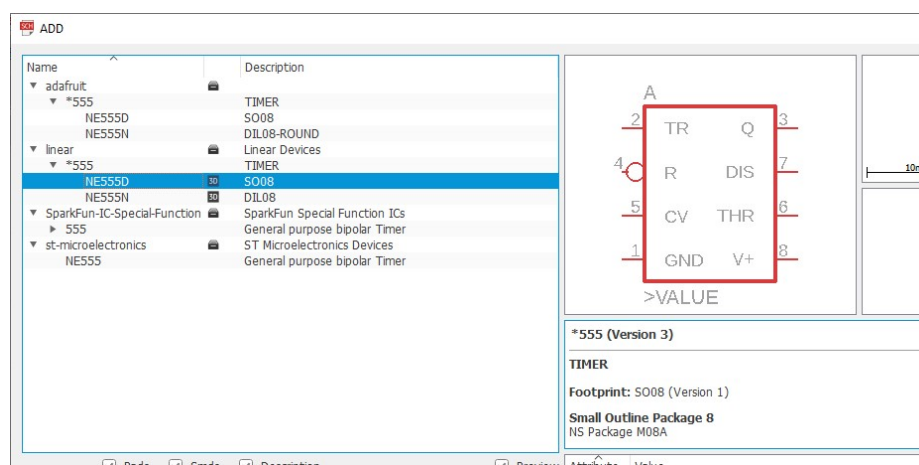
ADD

| Name | | Description |
|---|---|---|
| ▼ adafruit | | |
| ▼ *555 | | TIMER |
| NE555D | | SO08 |
| NE555N | | DIL08-ROUND |
| ▼ linear | | Linear Devices |
| ▼ *555 | | TIMER |
| NE555D | 3D | SO08 |
| NE555N | 3D | DIL08 |
| ▼ SparkFun-IC-Special-Function | | SparkFun Special Function ICs |
| ▶ 555 | | General purpose bipolar Timer |
| ▼ st-microelectronics | | ST Microelectronics Devices |
| NE555 | | General purpose bipolar Timer |

A
2 TR Q 3
4 R DIS 7
5 CV THR 6
1 GND V+ 8
>VALUE

10m

*555 (Version 3)

TIMER

Footprint: SO08 (Version 1)

Small Outline Package 8
NS Package M08A

Pads Smds Description Preview Attribute Value